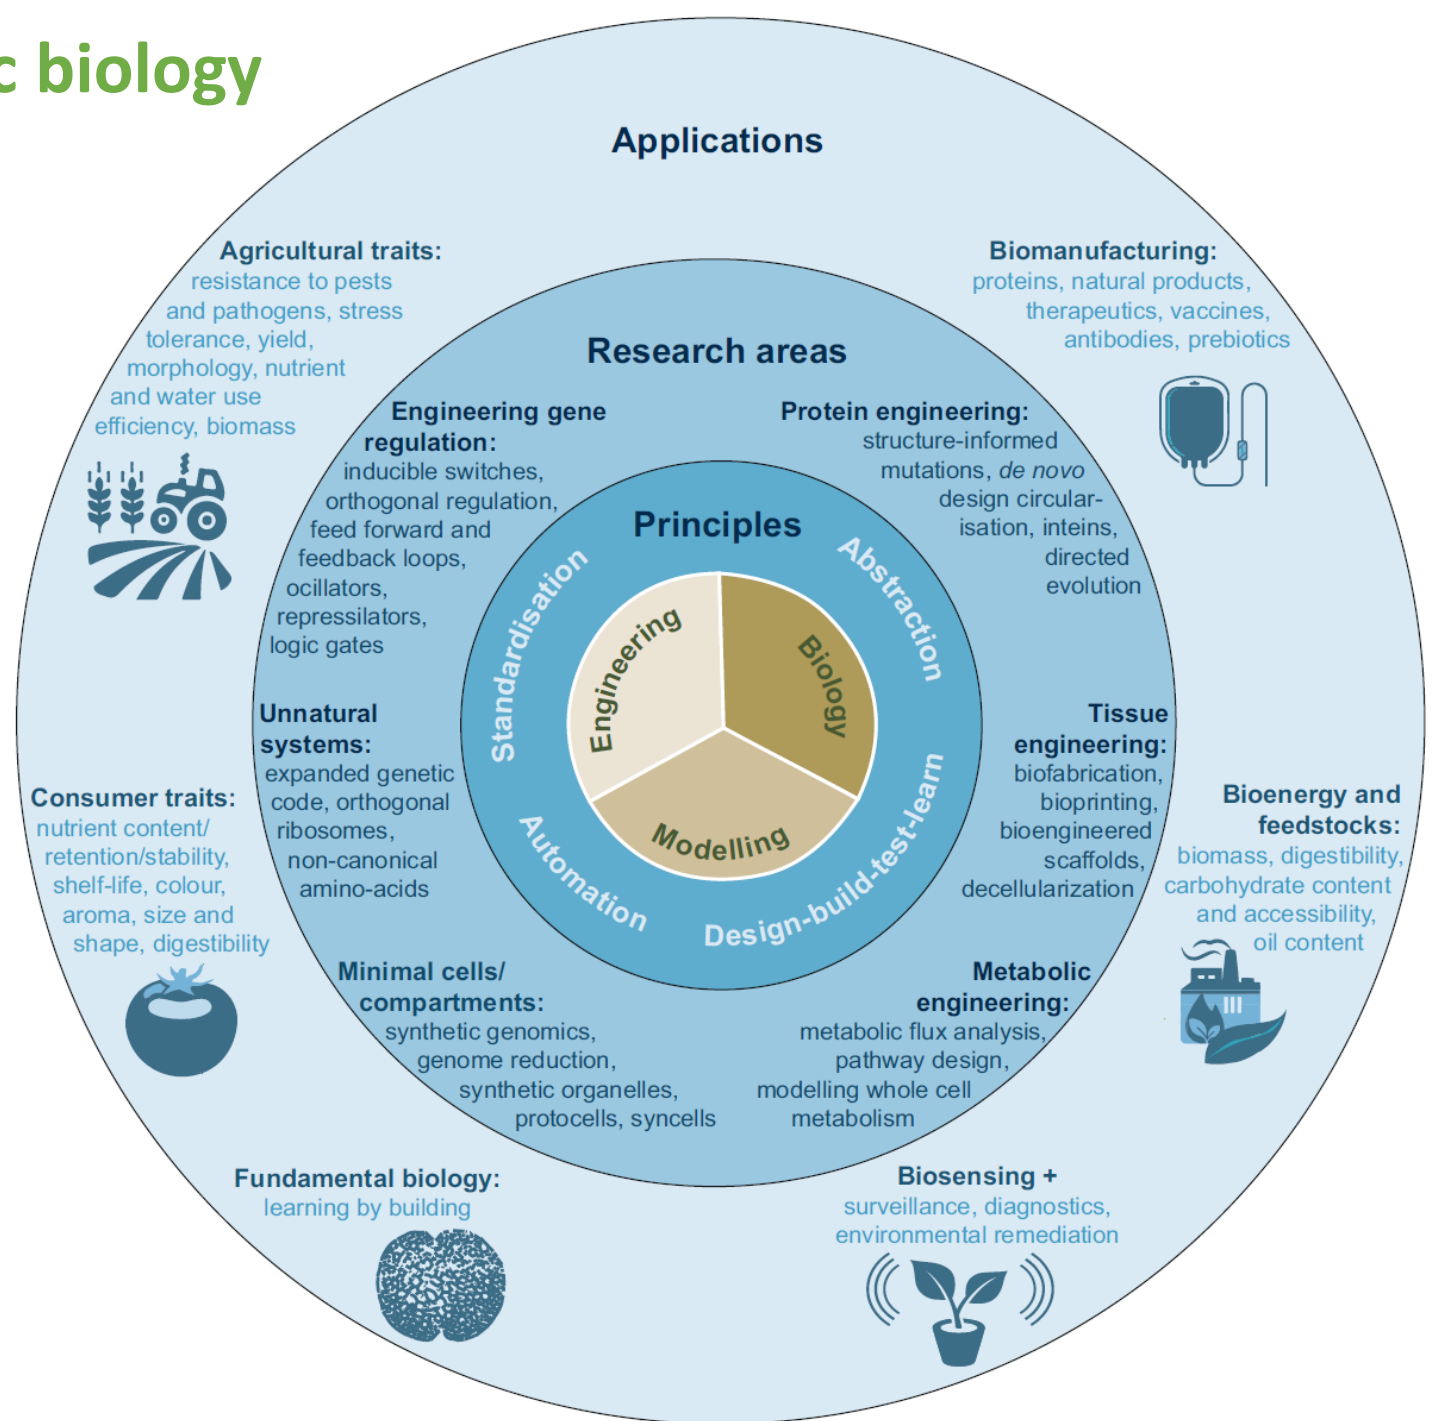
c biology

Applications

Agricultural traits: resistance to pests and pathogens, stress tolerance, yield, morphology, nutrient and water use efficiency, biomass

Biomanufacturing: proteins, natural products, therapeutics, vaccines, antibodies, prebiotics

Research areas

Engineering gene regulation: inducible switches, orthogonal regulation, feed forward and feedback loops, ocillators, repressilators, logic gates

Protein engineering: structure-informed mutations, *de novo* design circularisation, inteins, directed evolution

Principles

Standardisation

Abstraction

Engineering

Biology

Modelling

Automation

Design-build-test-learn

Unnatural systems: expanded genetic code, orthogonal ribosomes, non-canonical amino-acids

Tissue engineering: biofabrication, bioprinting, bioengineered scaffolds, decellularization

Consumer traits: nutrient content/ retention/stability, shelf-life, colour, aroma, size and shape, digestibility

Bioenergy and feedstocks: biomass, digestibility, carbohydrate content and accessibility, oil content

Minimal cells/ compartments: synthetic genomics, genome reduction, synthetic organelles, protocells, syncells

Metabolic engineering: metabolic flux analysis, pathway design, modelling whole cell metabolism

Fundamental biology: learning by building

Biosensing + surveillance, diagnostics, environmental remediation